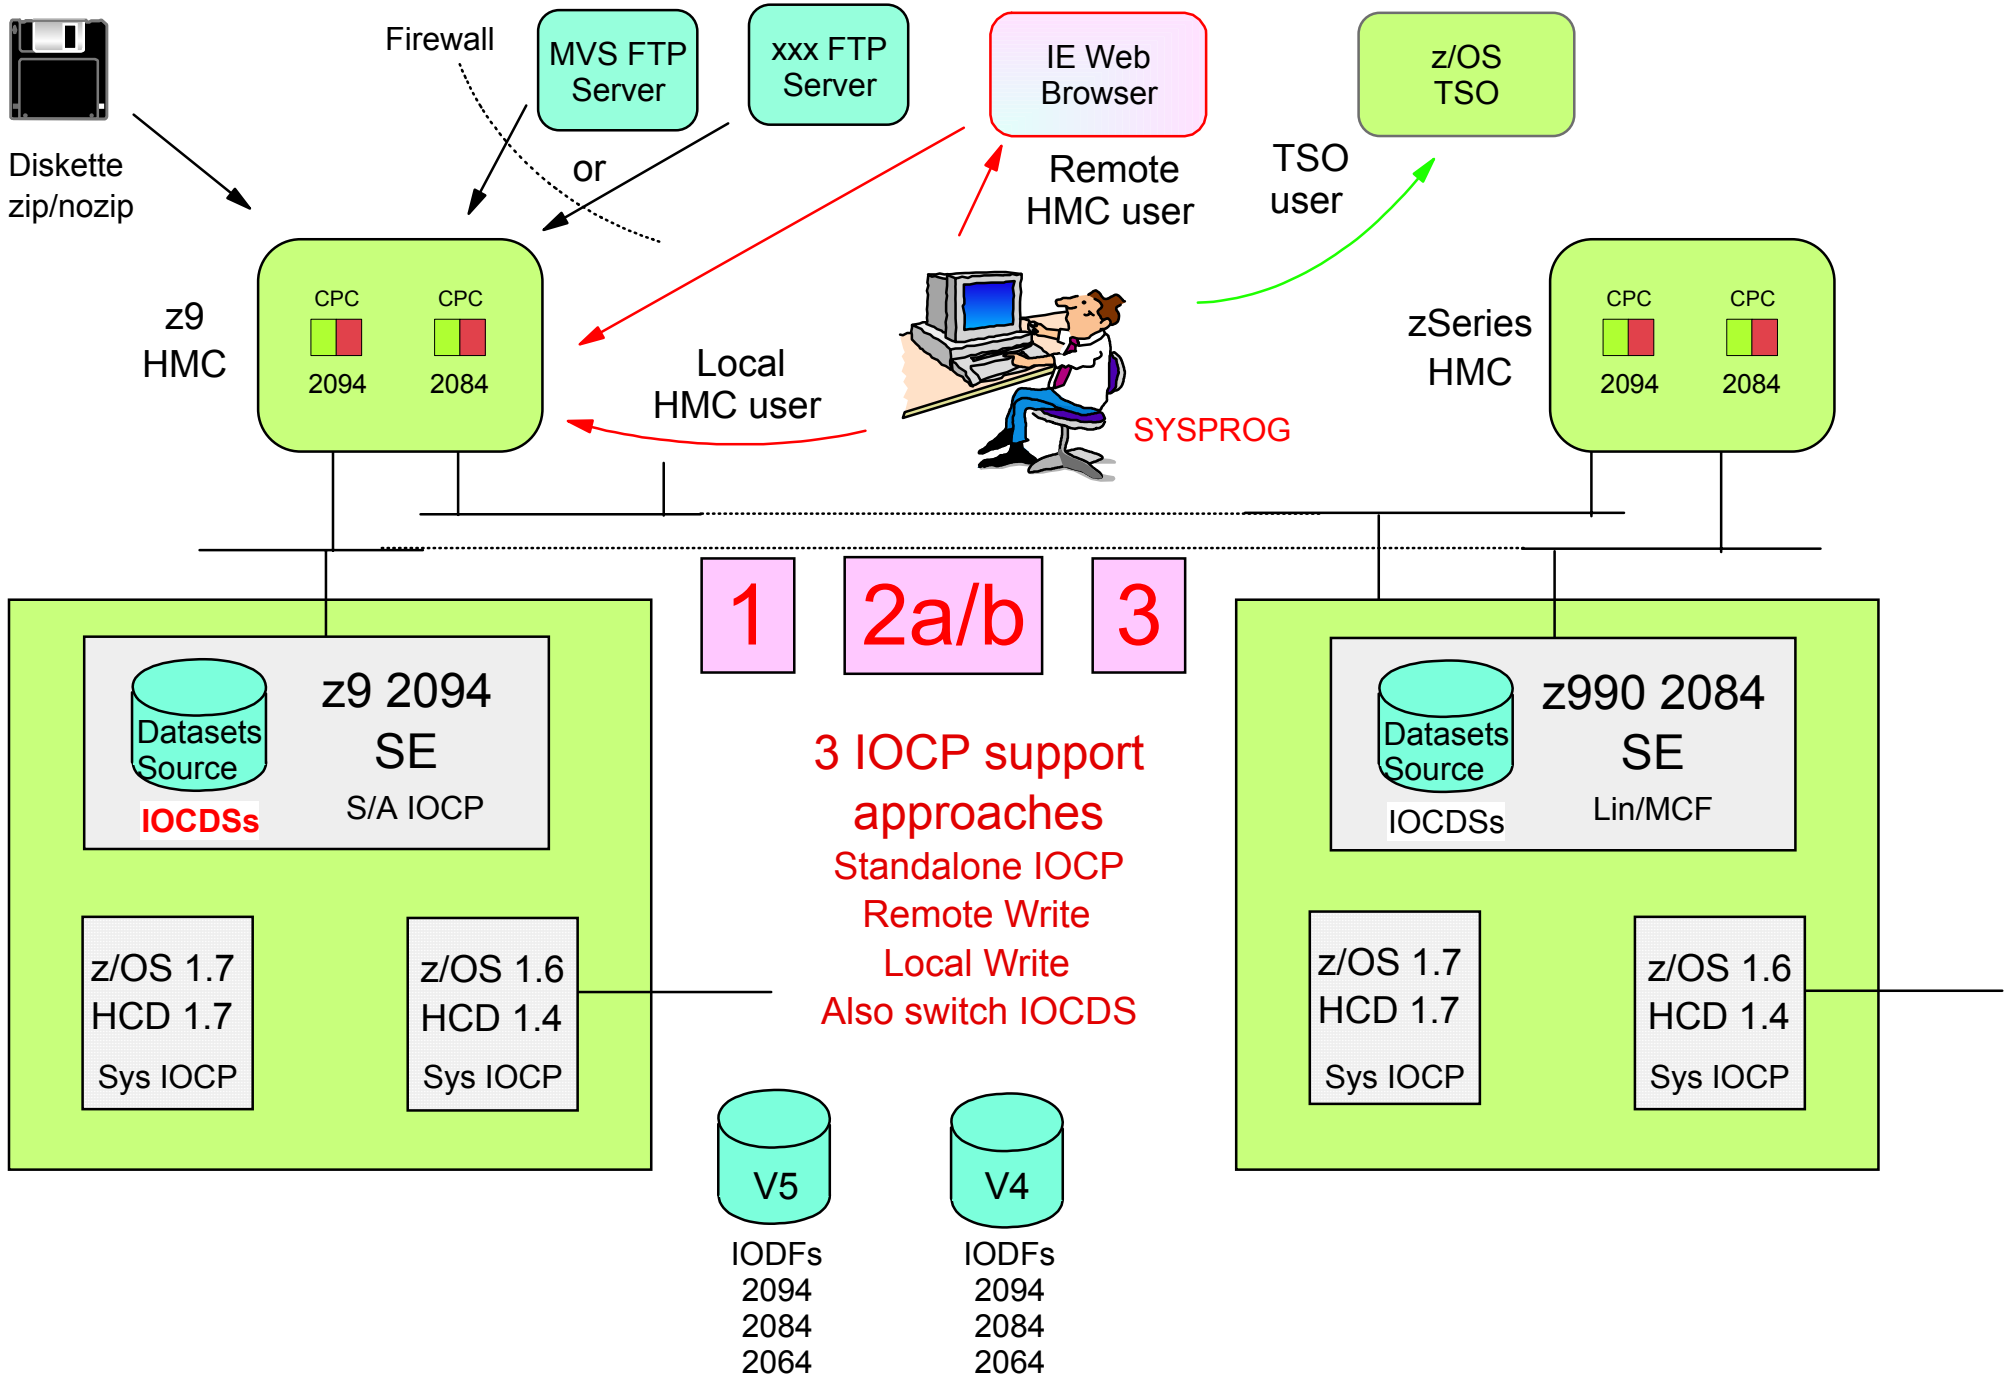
Firewall

MVS FTP Server

xxx FTP Server

IE Web Browser

z/OS TSO

Diskette zip/nozip

or

Remote HMC user

TSO user

z9 HMC

CPC 2094

CPC 2084

Local HMC user

SYSPROG

zSeries HMC

CPC 2094

CPC 2084

1

2a/b

3

Datasets Source

IOCDSs

z9 2094 SE

S/A IOCP

3 IOCP support approaches
Standalone IOCP
Remote Write
Local Write
Also switch IOCDS

Datasets Source

IOCDSs

z990 2084 SE

Lin/MCF

z/OS 1.7
HCD 1.7
Sys IOCP

z/OS 1.6
HCD 1.4
Sys IOCP

z/OS 1.7
HCD 1.7
Sys IOCP

z/OS 1.6
HCD 1.4
Sys IOCP

V5

IODFs
2094
2084
2064

V4

IODFs
2094
2084
2064